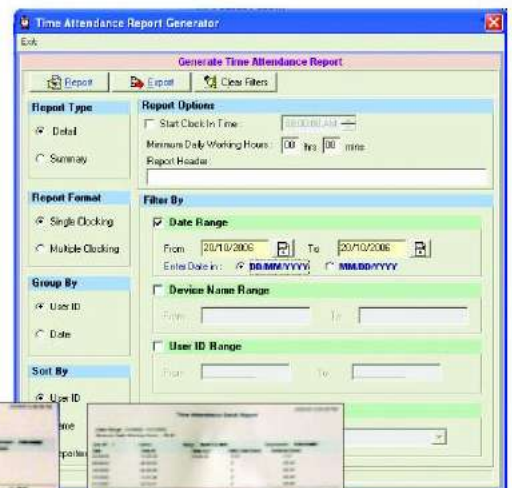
Time Attendance Report Generator

Exit

Generate Time Attendance Report

Report
Export
Clear Filters

Report Type

Detail

Summary

Report Format

Single Clocking

Multiple Clocking

Group By

User ID

Date

Sort By

User ID

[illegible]eme

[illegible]porter

Report Options

Start Clock In Time : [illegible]

Minimum Daily Working Hours : 00 hrs 00 mins

Report Header

Filter By

Date Range

From 20/10/2006 To 20/10/2006

Enter Date in : DD/MM/YYYY MM/DD/YYYY

Device Name Range

From To

User ID Range

From To

Time Attendance Detail Report

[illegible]